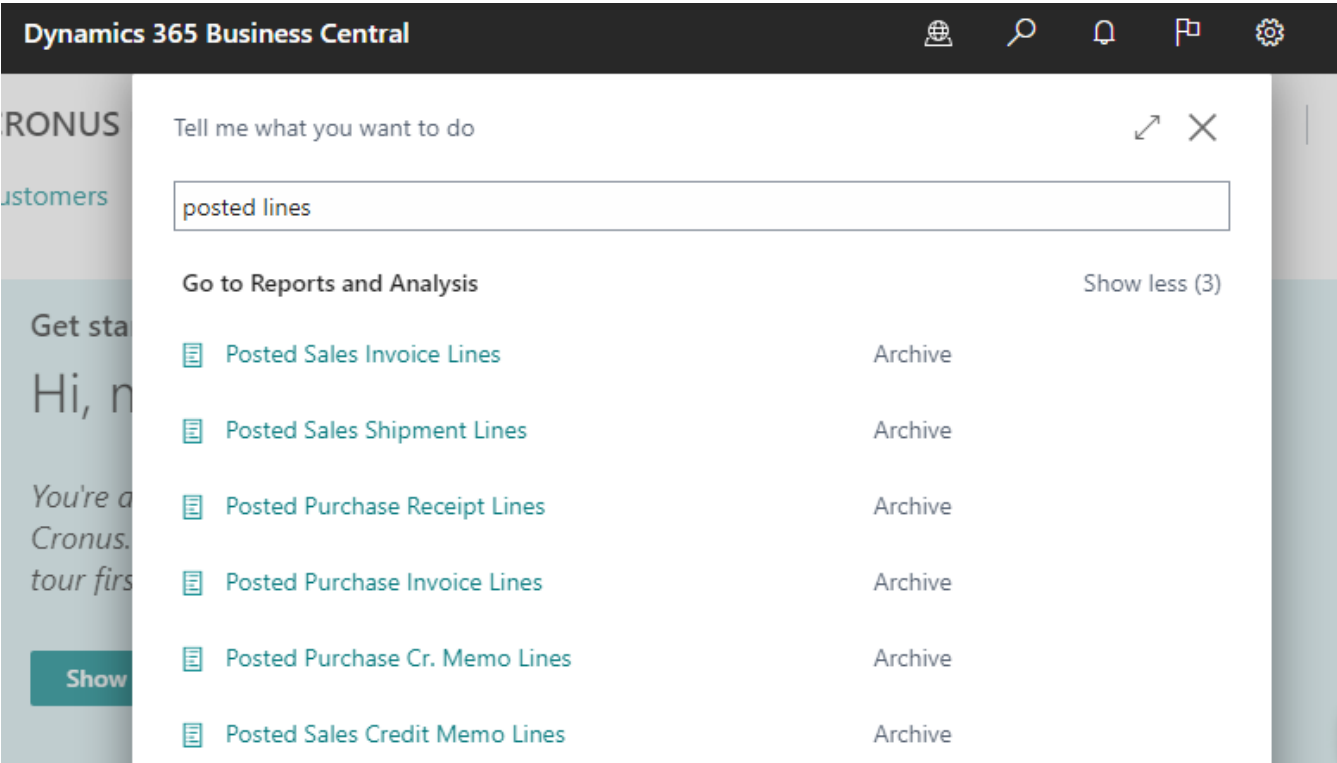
Dynamics 365 Business Central

RONUS

ustomers

Get sta

Hi, n

You're a
Cronus.
tour firs

Show

Tell me what you want to do

posted lines

Go to Reports and Analysis

Show less (3)

Posted Sales Invoice Lines Archive

Posted Sales Shipment Lines Archive

Posted Purchase Receipt Lines Archive

Posted Purchase Invoice Lines Archive

Posted Purchase Cr. Memo Lines Archive

Posted Sales Credit Memo Lines Archive